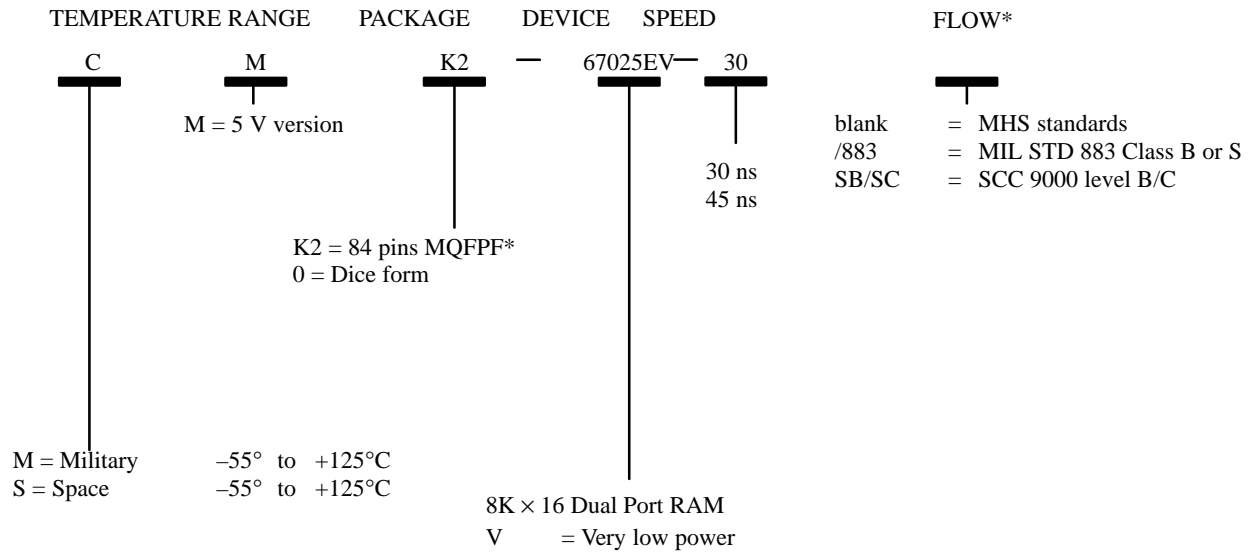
TEMPERATURE RANGE PACKAGE DEVICE SPEED FLOW*

C M K2 – 67025EV – 30

M = 5 V version

blank = MHS standards
/883 = MIL STD 883 Class B or S
SB/SC = SCC 9000 level B/C

30 ns
45 ns

K2 = 84 pins MQFPF*
0 = Dice form

M = Military $-55°$ to $+125°C$
S = Space $-55°$ to $+125°C$

8K $\times$ 16 Dual Port RAM
V = Very low power